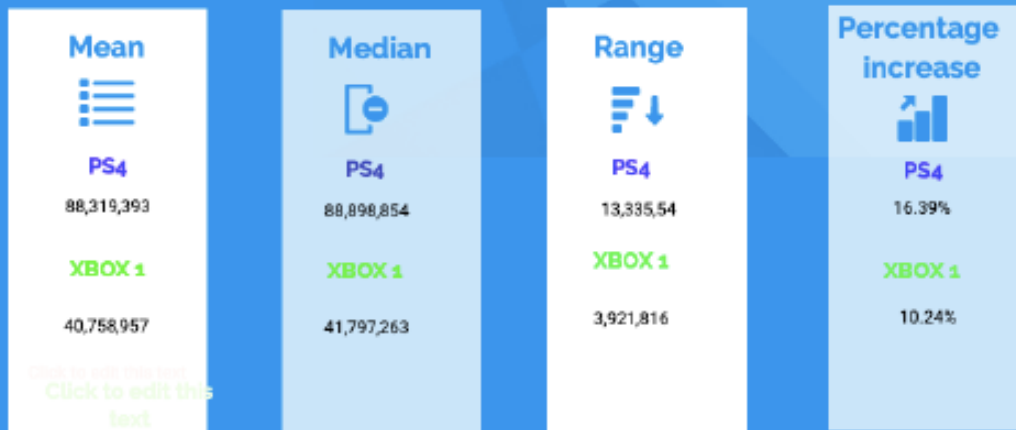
Mean

PS4

88,319,393

XBOX 1

40,758,957

Click to edit this text

Click to edit this text

Median

PS4

88,898,854

XBOX 1

41,797,263

Range

PS4

13,335,54

XBOX 1

3,921,816

Percentage increase

PS4

16.39%

XBOX 1

10.24%